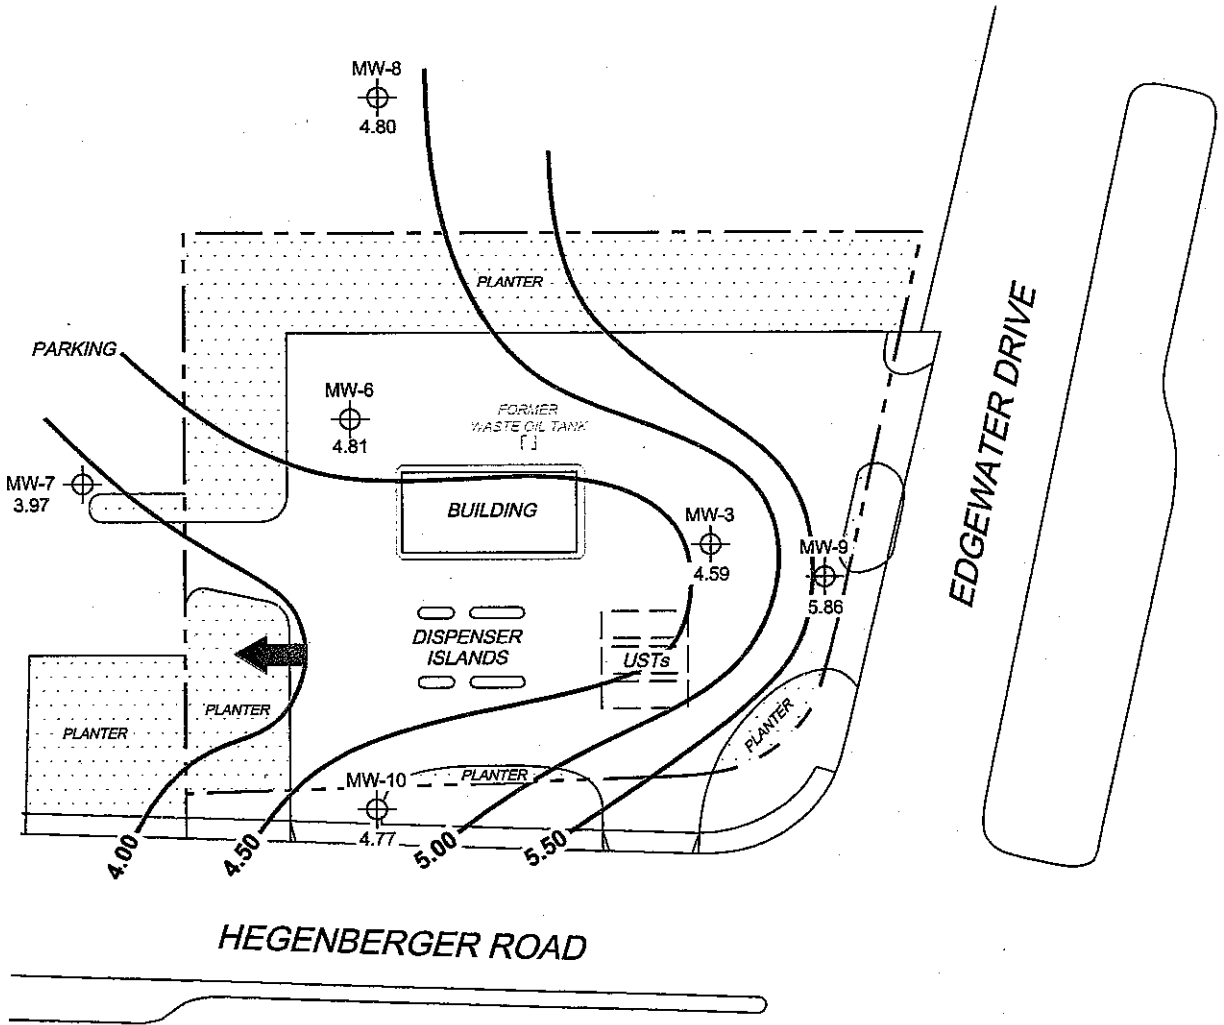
MW-8
4.80

PLANTER

PARKING

MW-6
4.81

FORMER
WASTE OIL TANK

MW-7
3.97

BUILDING

MW-3
4.59

MW-9
5.86

EDGEWATER DRIVE

DISPENSER
ISLANDS

USTs

PLANTER

PLANTER

PLANTER

PLANTER

MW-10
4.77

4.00
4.50
5.00
5.50

HEGENBERGER ROAD